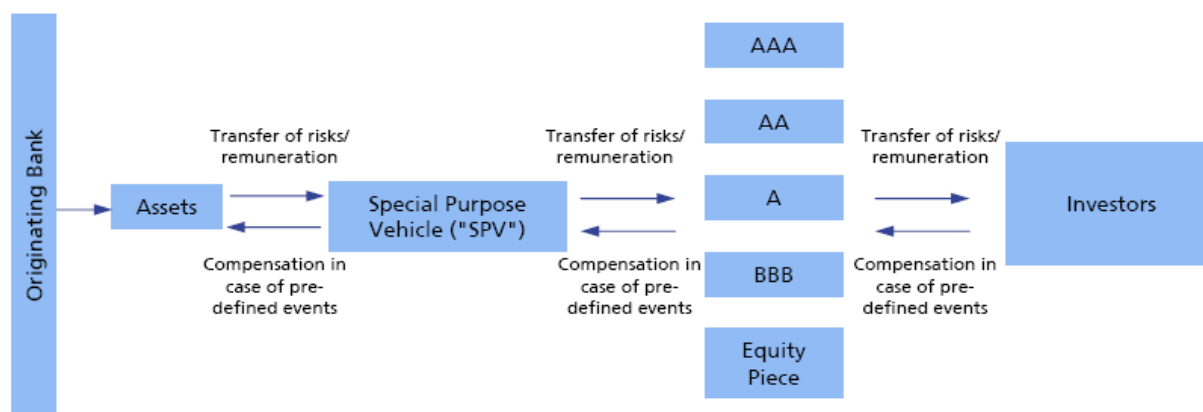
Originating Bank

Assets

Transfer of risks/ remuneration

Compensation in case of predefined events

Special Purpose Vehicle ("SPV")

Transfer of risks/ remuneration

Compensation in case of predefined events

AAA

AA

A

BBB

Equity Piece

Transfer of risks/ remuneration

Compensation in case of predefined events

Investors